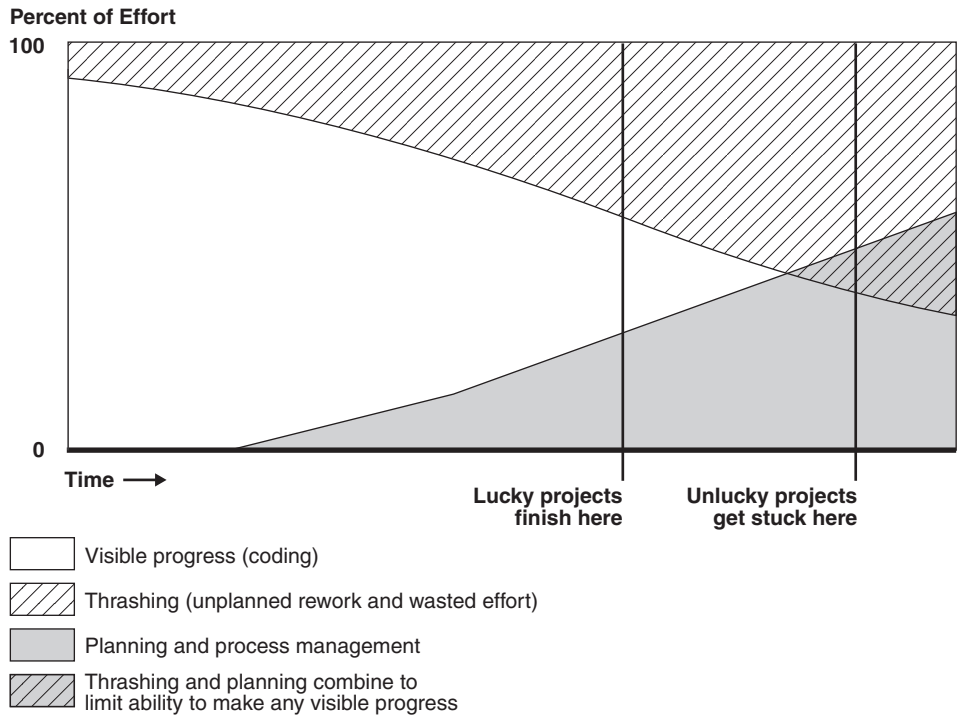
Percent of Effort

100

0

Time ⟶

Lucky projects finish here

Unlucky projects get stuck here

Visible progress (coding)

Thrashing (unplanned rework and wasted effort)

Planning and process management

Thrashing and planning combine to limit ability to make any visible progress